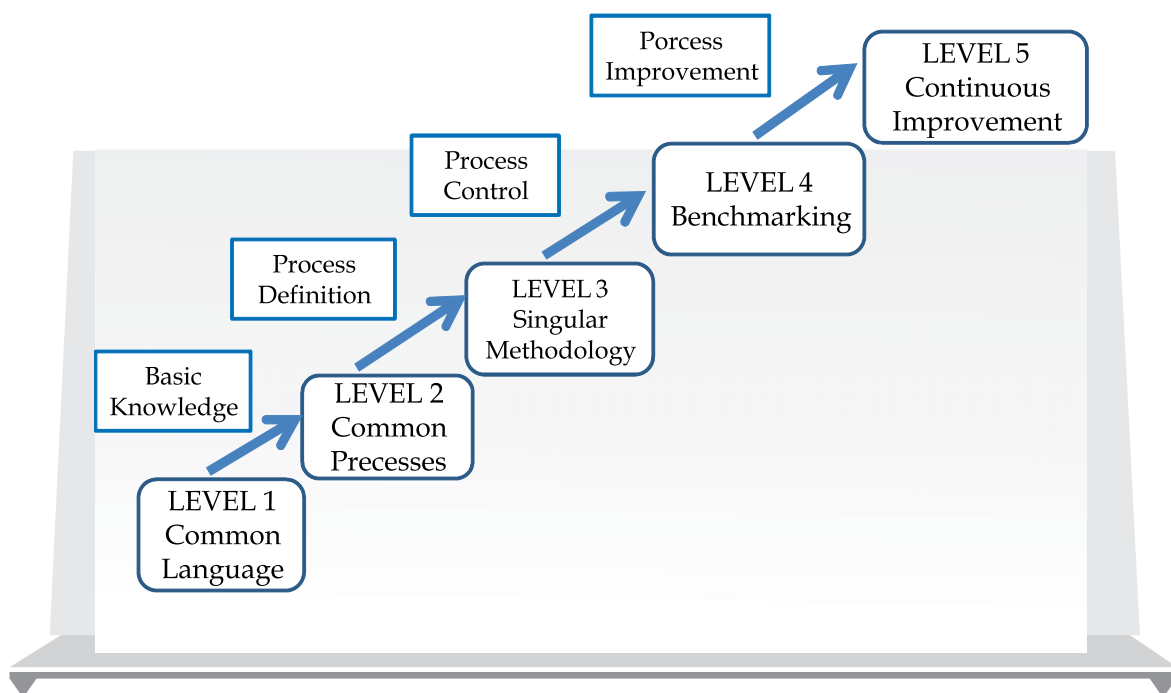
Porcess Improvement

LEVEL 5 Continuous Improvement

Process Control

LEVEL 4 Benchmarking

Process Definition

LEVEL 3 Singular Methodology

Basic Knowledge

LEVEL 2 Common Precesses

LEVEL 1 Common Language